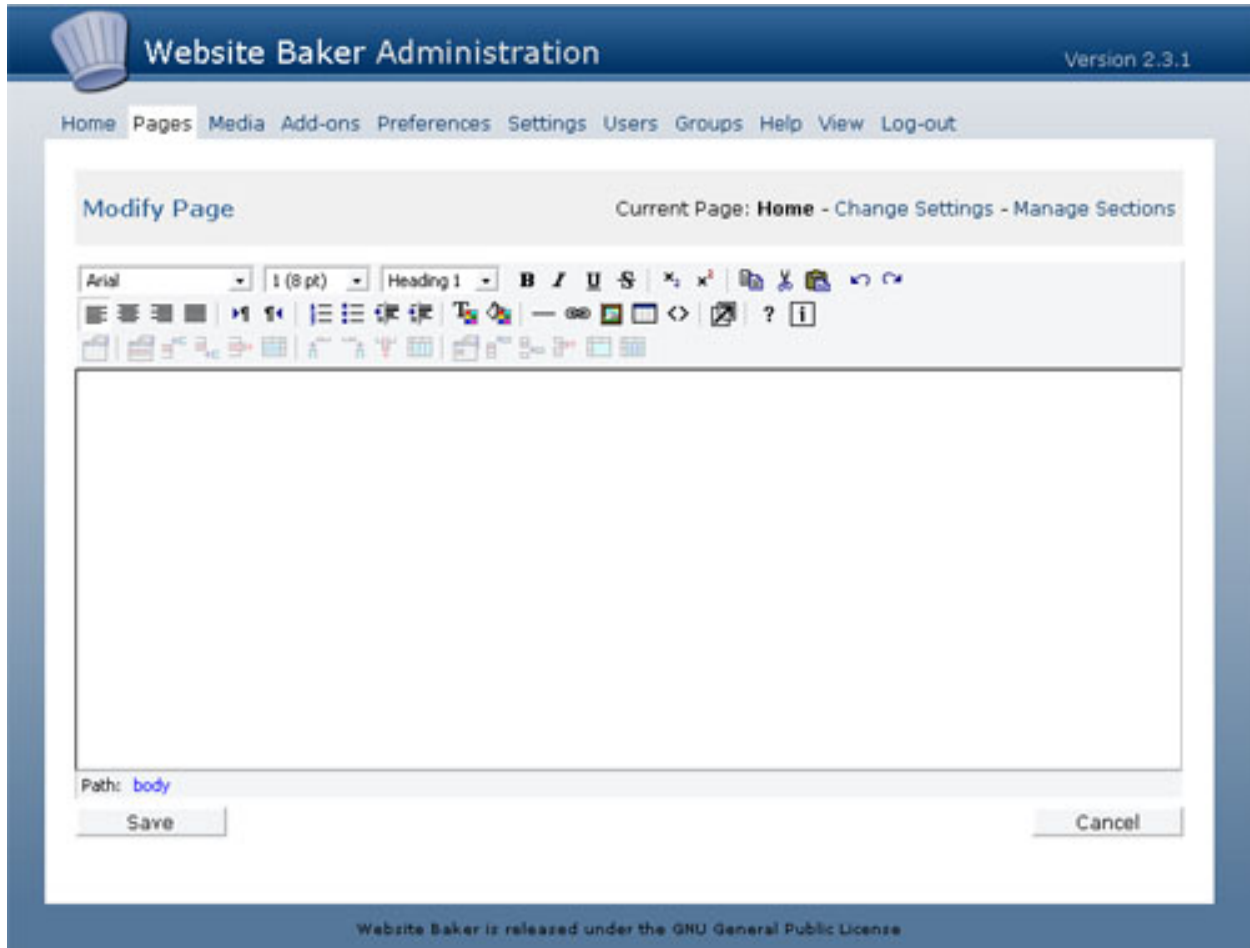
Website Baker Administration

Version 2.3.1

Home Pages Media Add-ons Preferences Settings Users Groups Help View Log-out

Modify Page

Current Page: **Home** - Change Settings - Manage Sections

Arial 1 (8 pt) Heading 1 B I U S $x_2$ $x^2$ ? i

Path: body

Save

Cancel

Website Baker is released under the GNU General Public License